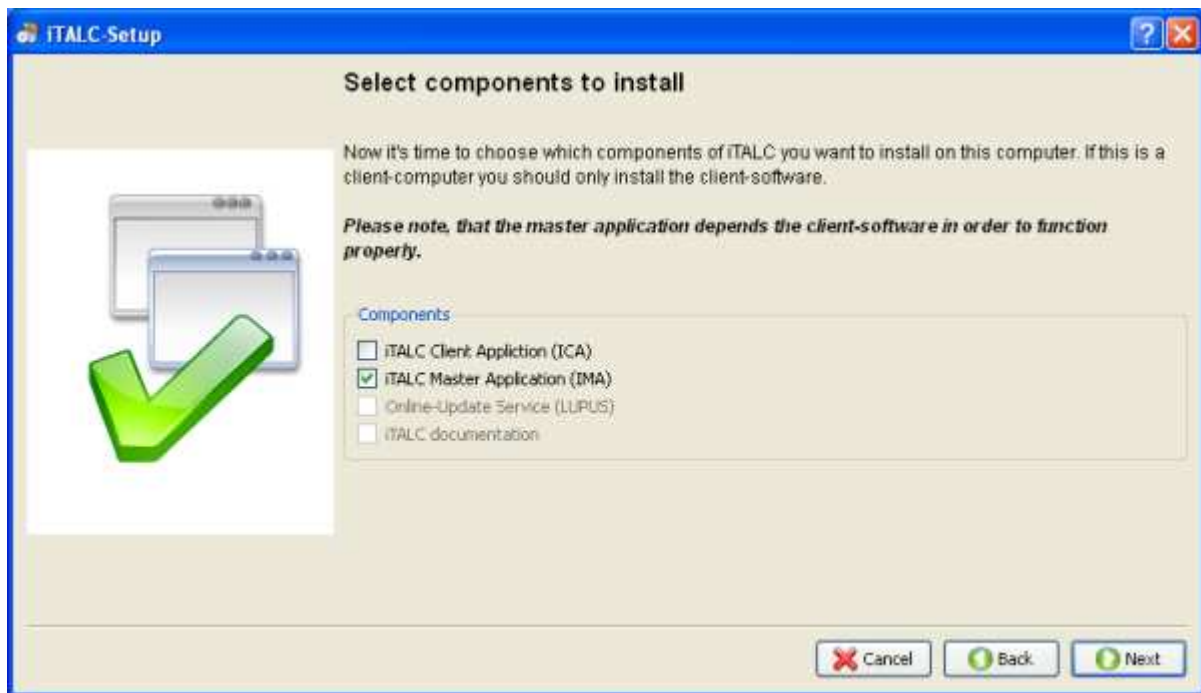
iTALC-Setup

?

Select components to install

Now it's time to choose which components of iTALC you want to install on this computer. If this is a client-computer you should only install the client-software.

*Please note, that the master application depends the client-software in order to function properly.*

Components

iTALC Client Appliction (ICA)

iTALC Master Application (IMA)

Online-Update Service (LUPUS)

iTALC documentation

Cancel

Back

Next